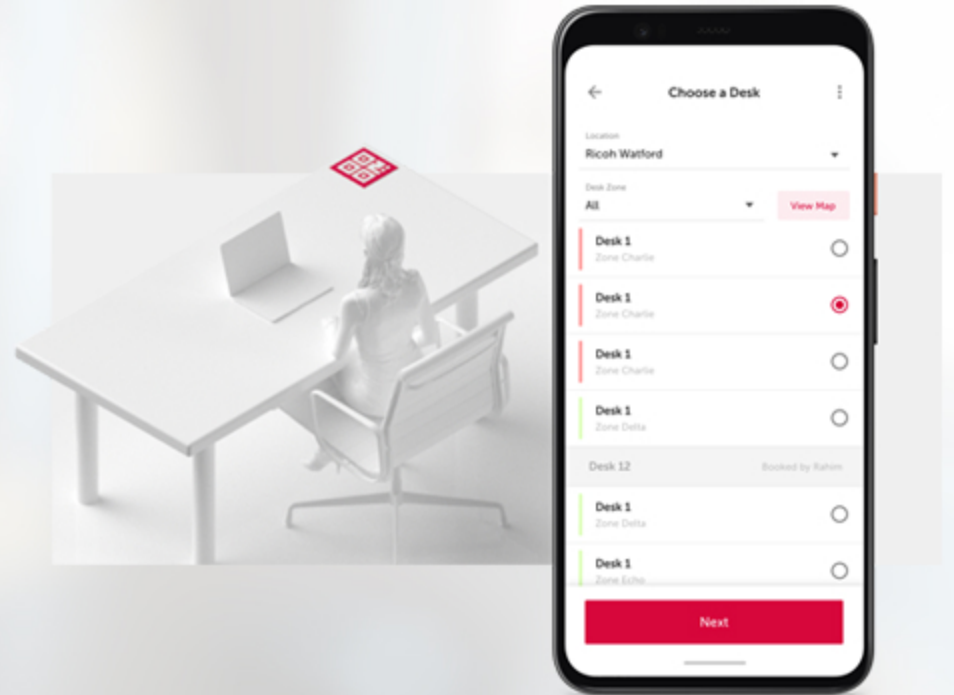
Choose a Desk

Location
Ricoh Watford

Desk Zone
All

View Map

Desk 1
Zone Charlie

Desk 1
Zone Charlie

Desk 1
Zone Charlie

Desk 1
Zone Delta

Desk 12
Booked by Rahim

Desk 1
Zone Delta

Desk 1
Zone Echo

Next